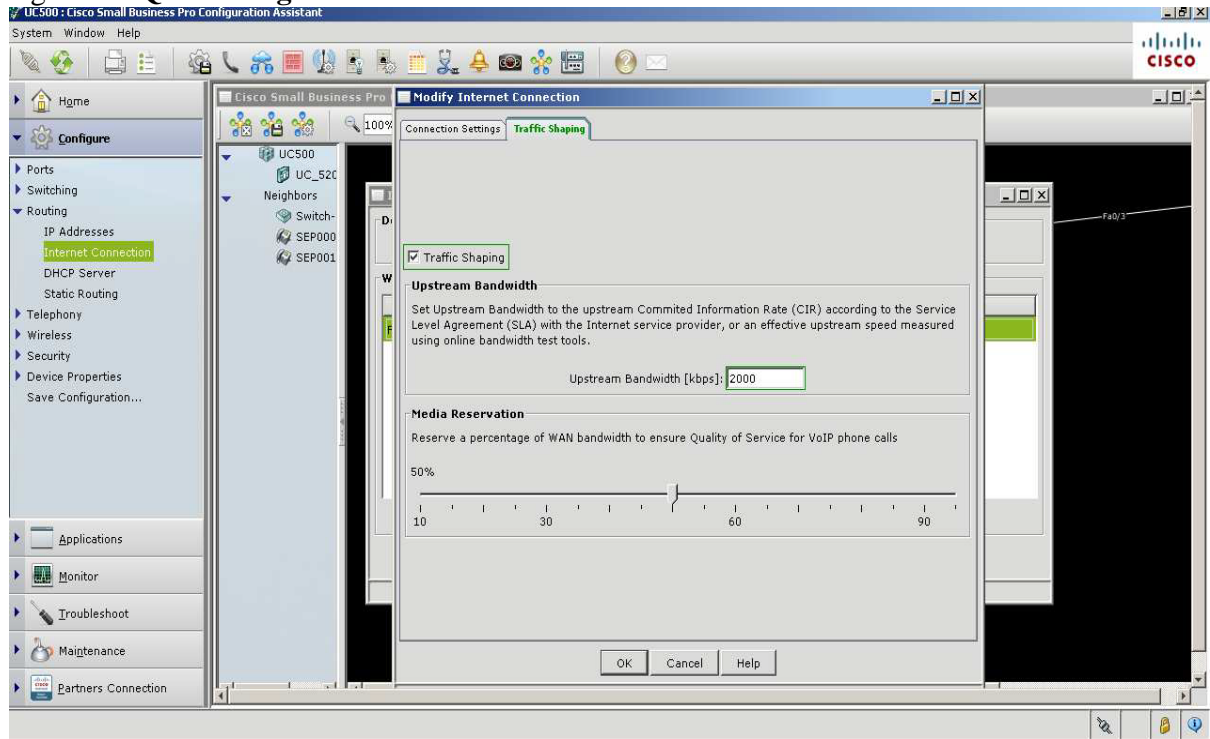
UC500 : Cisco Small Business Pro Configuration Assistant

System Window Help

cisco

Home

Configure

Ports
Switching
Routing
IP Addresses
Internet Connection
DHCP Server
Static Routing
Telephony
Wireless
Security
Device Properties
Save Configuration...

Applications

Monitor

Troubleshoot

Maintenance

Partners Connection

Cisco Small Business Pro

100%

UC500
UC_520
Neighbors
Switch-
SEP000
SEP001

Fa0/3

Modify Internet Connection

Connection Settings | Traffic Shaping

☑ Traffic Shaping

Upstream Bandwidth

Set Upstream Bandwidth to the upstream Commited Information Rate (CIR) according to the Service Level Agreement (SLA) with the Internet service provider, or an effective upstream speed measured using online bandwidth test tools.

Upstream Bandwidth [kbps]: 2000

Media Reservation

Reserve a percentage of WAN bandwidth to ensure Quality of Service for VoIP phone calls

50%

10 30 60 90

OK Cancel Help